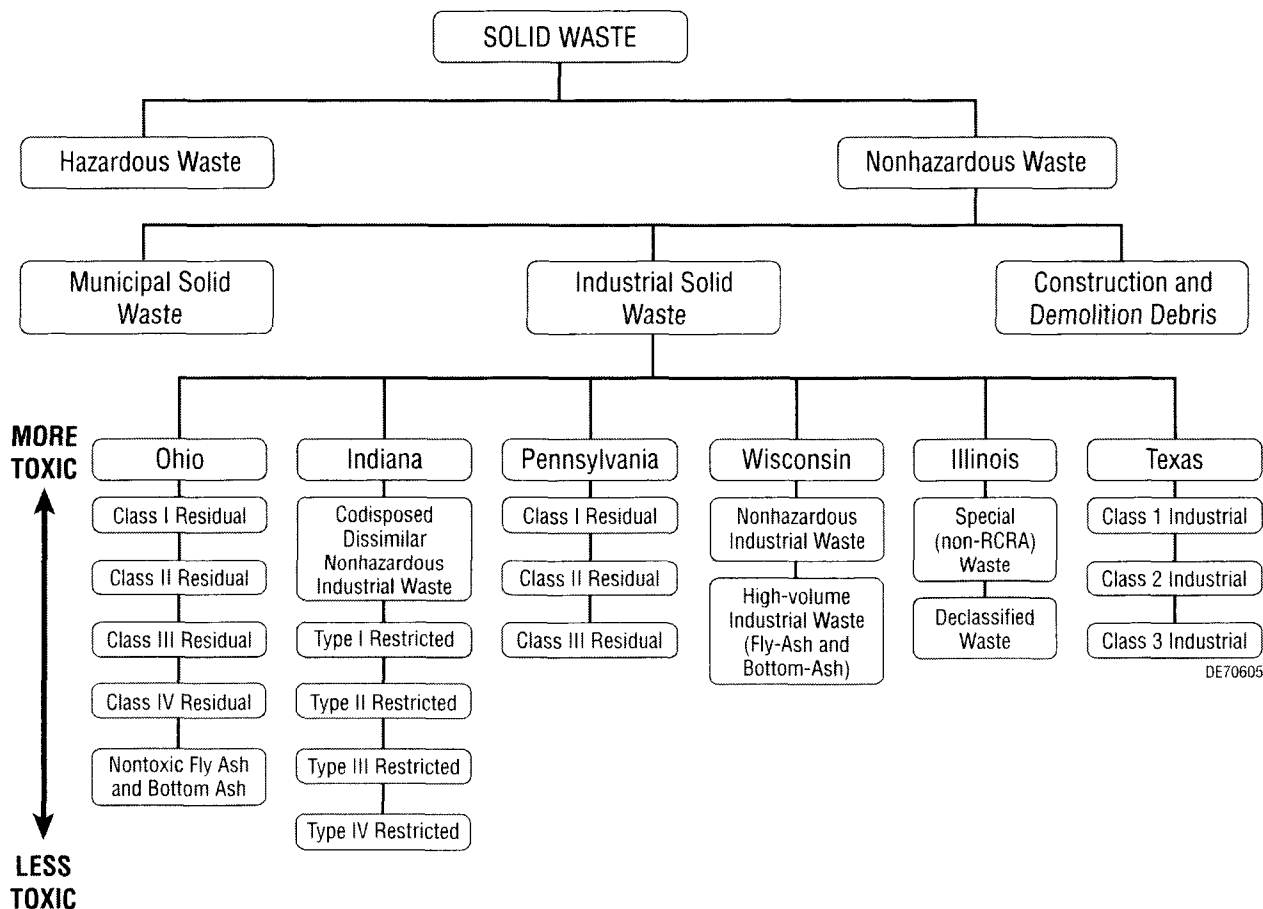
SOLID WASTE

Hazardous Waste

Nonhazardous Waste

Municipal Solid Waste

Industrial Solid Waste

Construction and Demolition Debris

MORE TOXIC

LESS TOXIC

Ohio
Class I Residual
Class II Residual
Class III Residual
Class IV Residual
Nontoxic Fly Ash and Bottom Ash

Indiana
Codisposed Dissimilar Nonhazardous Industrial Waste
Type I Restricted
Type II Restricted
Type III Restricted
Type IV Restricted

Pennsylvania
Class I Residual
Class II Residual
Class III Residual

Wisconsin
Nonhazardous Industrial Waste
High-volume Industrial Waste (Fly-Ash and Bottom-Ash)

Illinois
Special (non-RCRA) Waste
Declassified Waste

Texas
Class 1 Industrial
Class 2 Industrial
Class 3 Industrial

DE70605